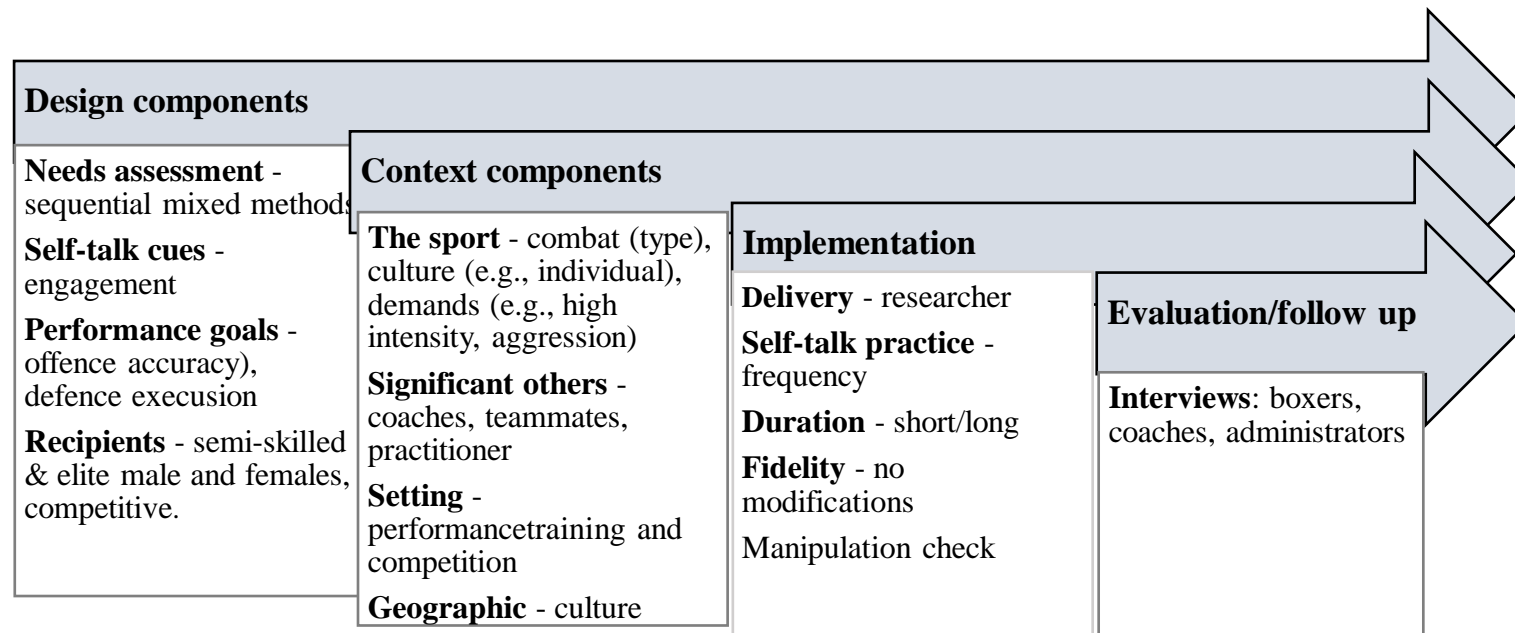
Design components

Needs assessment - sequential mixed methods

Self-talk cues - engagement

Performance goals - offence accuracy), defence execusion

Recipients - semi-skilled & elite male and females, competitive.

Context components

The sport - combat (type), culture (e.g., individual), demands (e.g., high intensity, aggression)

Significant others - coaches, teammates, practitioner

Setting - performancetraining and competition

Geographic - culture

Implementation

Delivery - researcher

Self-talk practice - frequency

Duration - short/long

Fidelity - no modifications

Manipulation check

Evaluation/follow up

Interviews: boxers, coaches, administrators